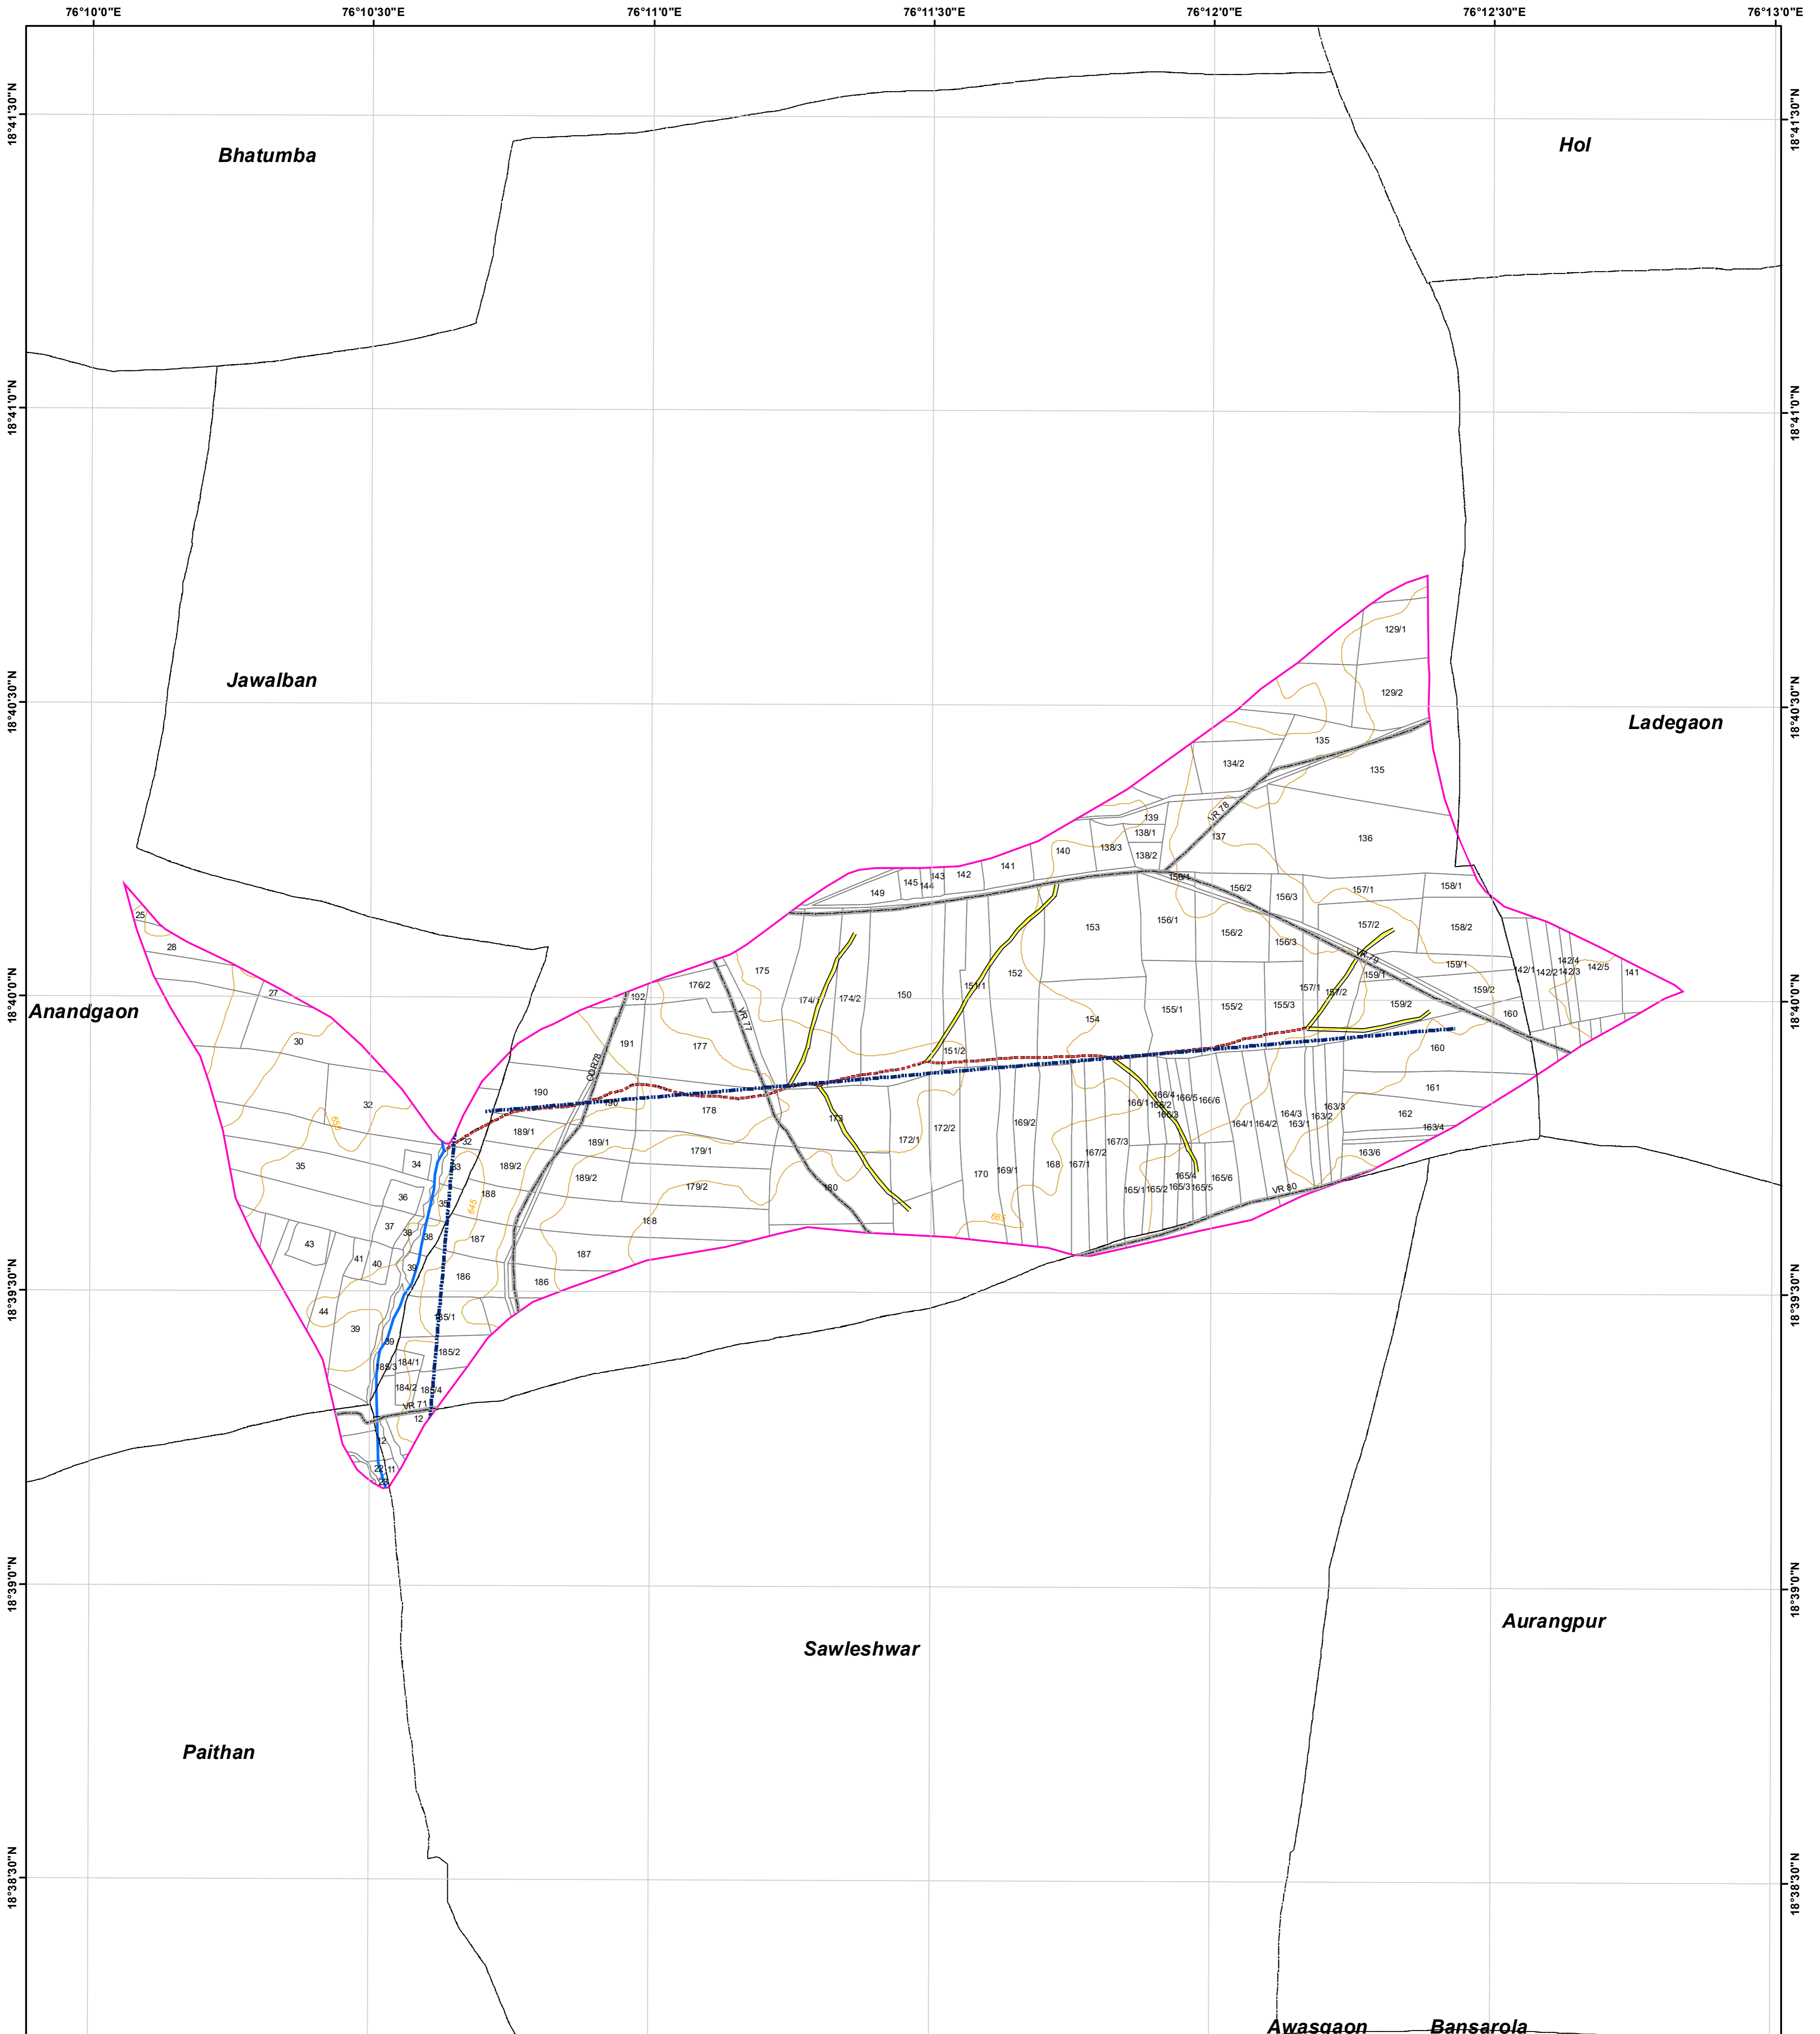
76°10'0"E 76°10'30"E 76°11'0"E 76°11'30"E 76°12'0"E 76°12'30"E 76°13'0"E

18°41'30"N 18°41'0"N 18°40'30"N 18°40'0"N 18°39'30"N 18°39'0"N 18°38'30"N

Bhatumba

Hol

Jawalban

Ladegaon

Anandgaon

Sawleshwar

Aurangpur

Paithan

Awasgaon

Bansarola

129/1 129/2 135 134/2 135 136 137 139 138/1 138/3 138/2 140 141 142 143 144 145 149 VR 78 156/1 156/2 156/3 157/1 158/1 157/2 158/2 153 156/1 156/2 156/3 VR 79 159/1 159/1 142/1 142/2 142/3 142/4 142/5 141 159/2 159/2 157/1 157/2 155/3 155/2 155/1 154 152 151/1 151/2 150 174/1 174/2 175 176/2 192 VR 77 191 177 ODR78 190 178 189/1 189/1 189/2 189/2 179/1 179/2 188 187 186 173 172/1 172/2 169/2 169/1 170 168 167/1 167/2 167/3 166/1 166/2 166/3 166/4 166/5 166/6 165/1 165/2 165/3 165/4 165/5 165/6 164/1 164/2 164/3 163/1 163/2 163/3 163/4 163/6 162 161 160 VR 80 180 25 28 27 30 32 35 34 33 32 36 35 37 38 38 43 41 40 39 44 39 39 186 187 188 185/1 185/2 185/3 184/1 184/2 185/4 VR 71 12 12 22 11 645 665